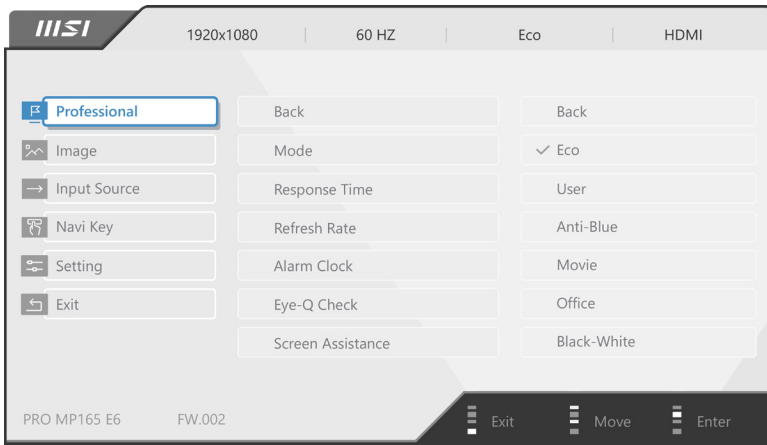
MSI
1920x1080 | 60 HZ | Eco | HDMI

Professional
Image
Input Source
Navi Key
Setting
Exit

Back
Mode
Response Time
Refresh Rate
Alarm Clock
Eye-Q Check
Screen Assistance

Back
✓ Eco
User
Anti-Blue
Movie
Office
Black-White

PRO MP165 E6 FW.002
Exit
Move
Enter